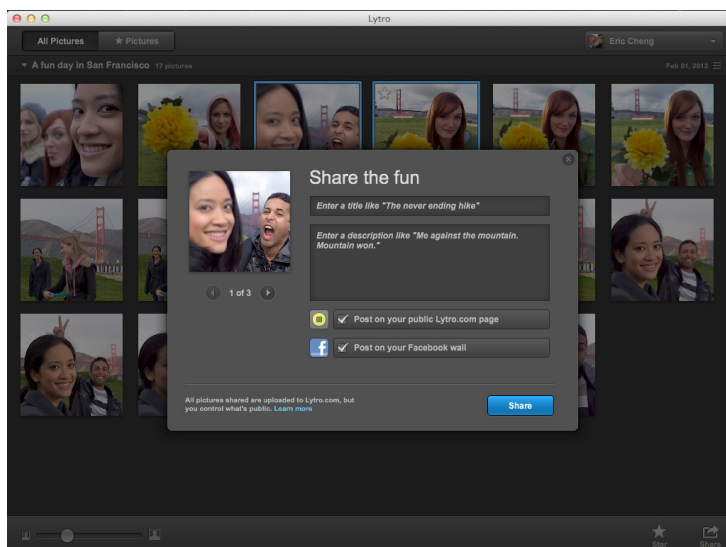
Lytro

All Pictures

★ Pictures

Eric Cheng

A fun day in San Francisco 17 pictures

Feb 01, 2013

Share the fun

Enter a title like "The never ending hike"

Enter a description like "Me against the mountain. Mountain won."

1 of 3

Post on your public Lytro.com page

Post on your Facebook wall

All pictures shared are uploaded to Lytro.com, but you control what's public. Learn more

Share

Star

Share